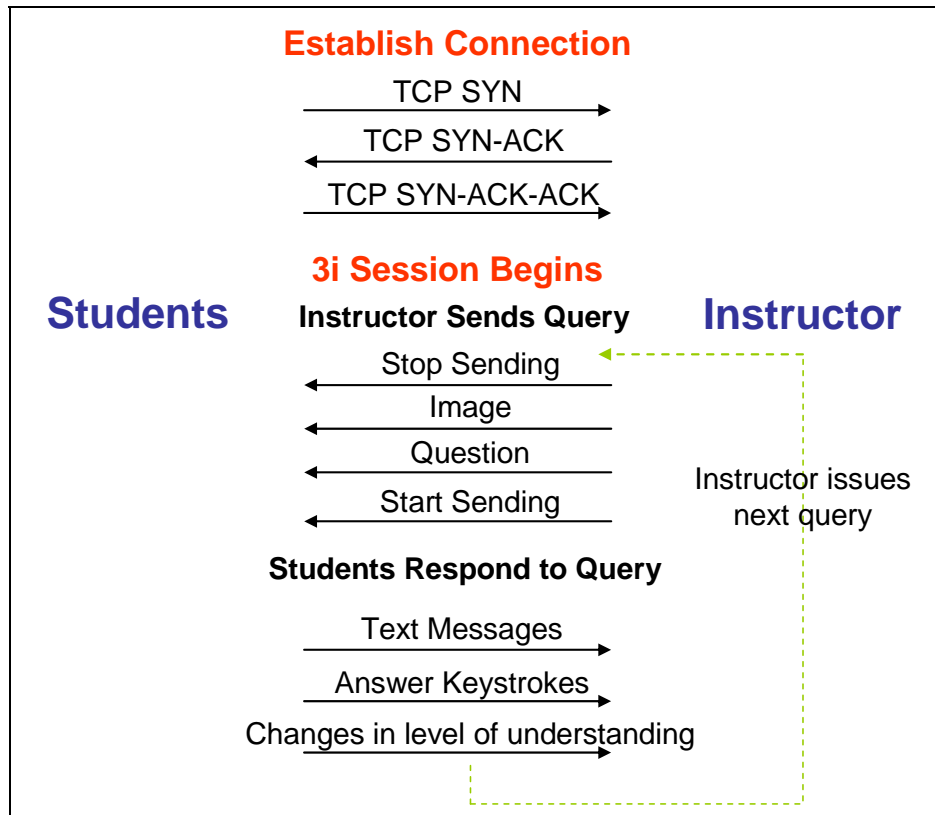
Establish Connection

TCP SYN

TCP SYN-ACK

TCP SYN-ACK-ACK

3i Session Begins

Students

Instructor Sends Query

Instructor

Stop Sending

Image

Question

Start Sending

Instructor issues next query

Students Respond to Query

Text Messages

Answer Keystrokes

Changes in level of understanding